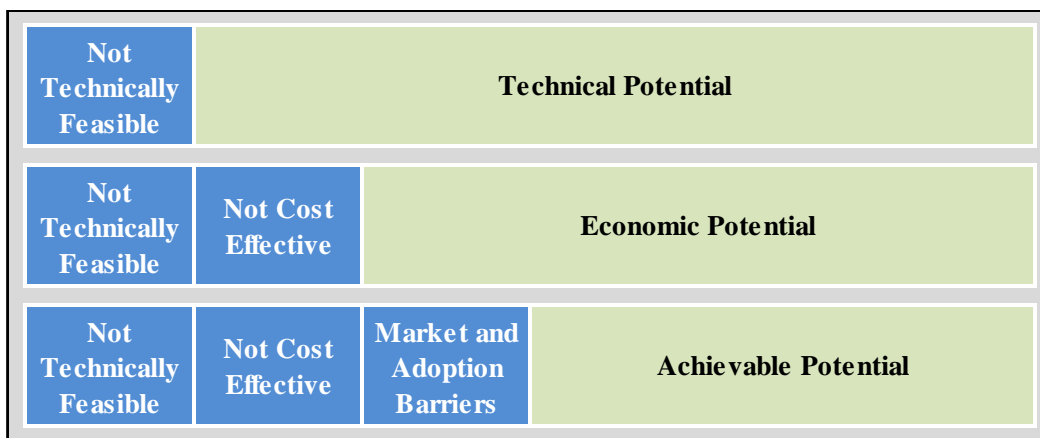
| Not Technically Feasible | Technical Potential | | |
|---|---|---|---|
| Not Technically Feasible | Not Cost Effective | Economic Potential | |
| Not Technically Feasible | Not Cost Effective | Market and Adoption Barriers | Achievable Potential |